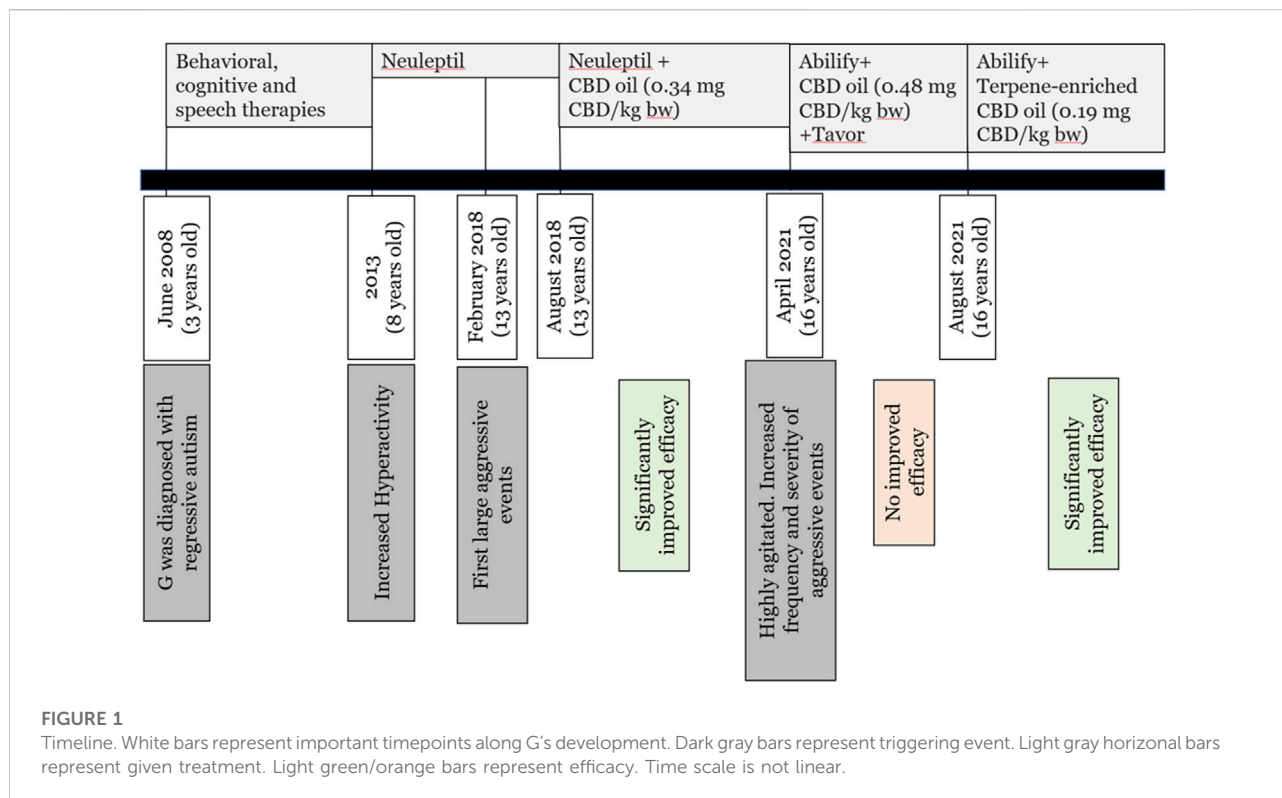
Behavioral, cognitive and speech therapies

Neuleptil

Neuleptil + CBD oil (0.34 mg CBD/kg bw)

Abilify+ CBD oil (0.48 mg CBD/kg bw) +Tavor

Abilify+ Terpene-enriched CBD oil (0.19 mg CBD/kg bw)

June 2008 (3 years old)

2013 (8 years old)

February 2018 (13 years old)

August 2018 (13 years old)

April 2021 (16 years old)

August 2021 (16 years old)

G was diagnosed with regressive autism

Increased Hyperactivity

First large aggressive events

Significantly improved efficacy

Highly agitated. Increased frequency and severity of aggressive events

No improved efficacy

Significantly improved efficacy

FIGURE 1
Timeline. White bars represent important timepoints along G's development. Dark gray bars represent triggering event. Light gray horizonal bars represent given treatment. Light green/orange bars represent efficacy. Time scale is not linear.